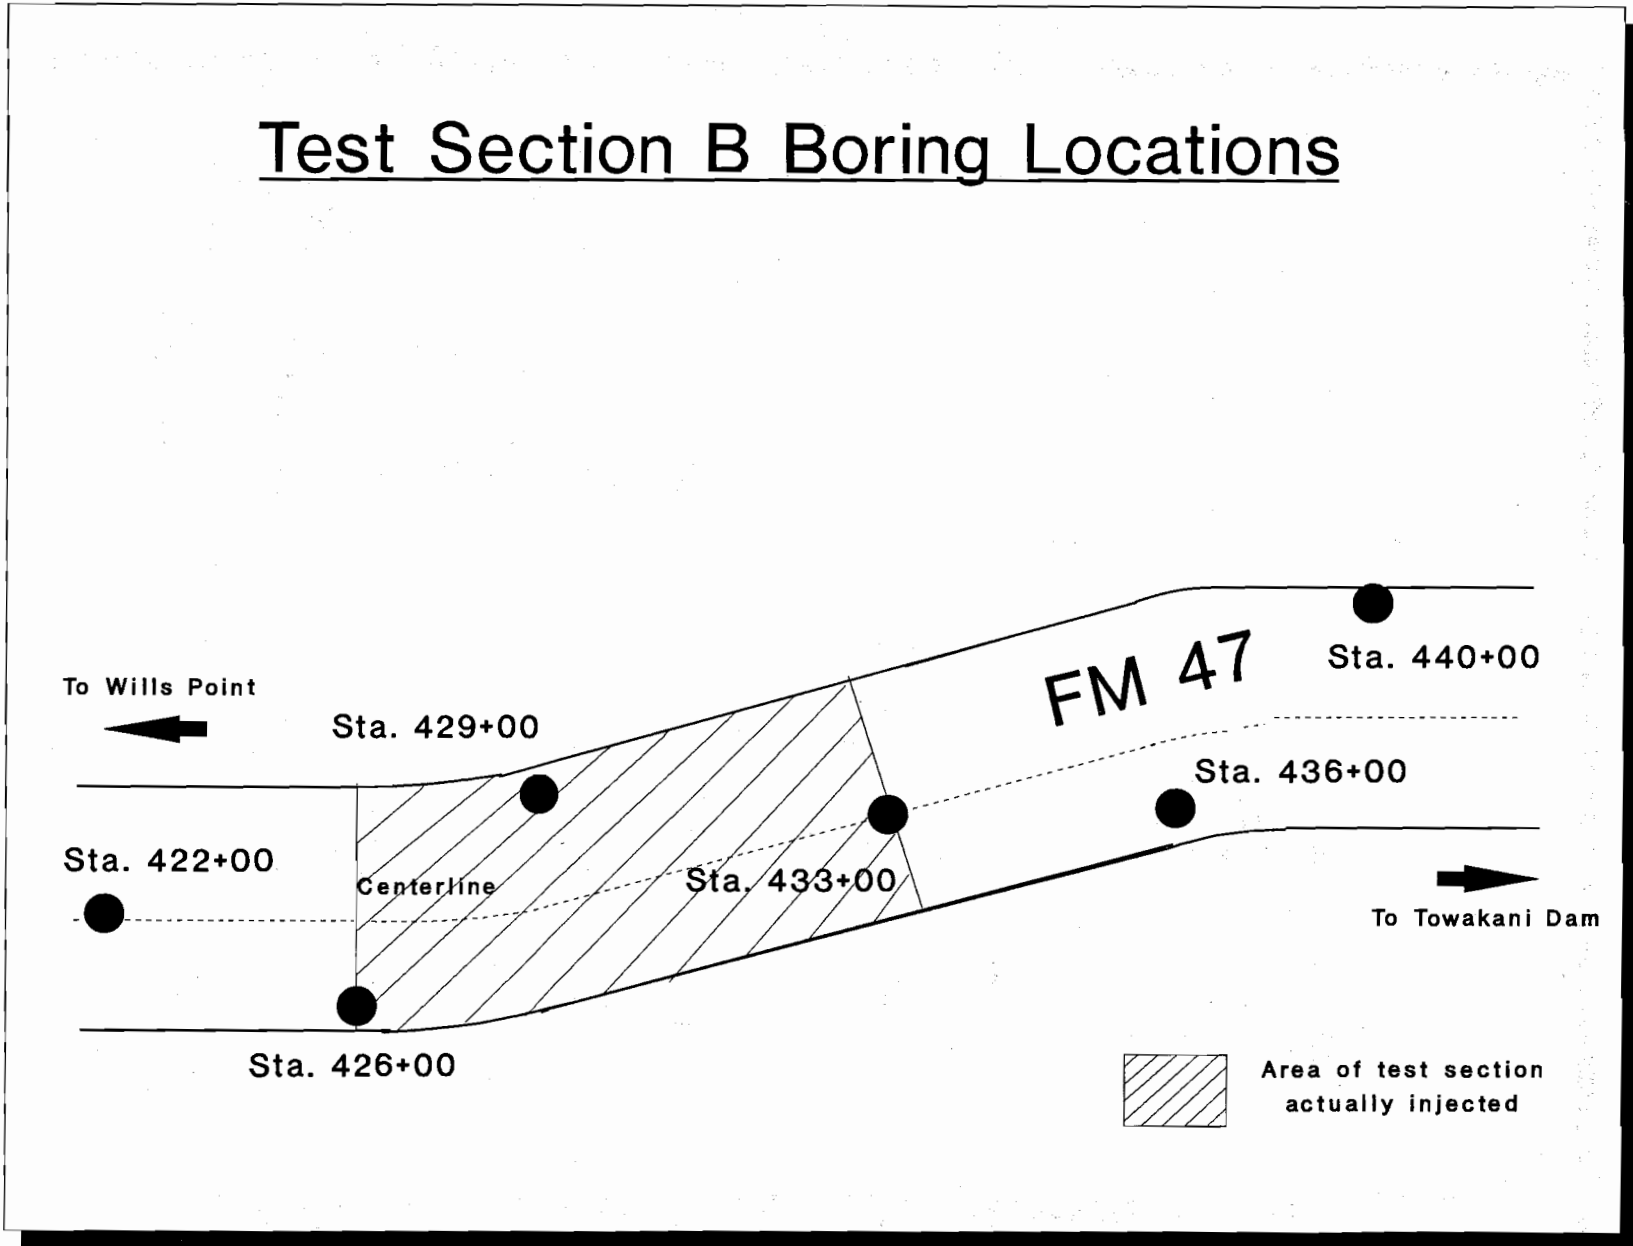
Test Section B Boring Locations

FM 47

Sta. 440+00

To Wills Point

Sta. 429+00

Sta. 436+00

Sta. 422+00

Centerline

Sta. 433+00

To Towakani Dam

Sta. 426+00

Area of test section actually injected